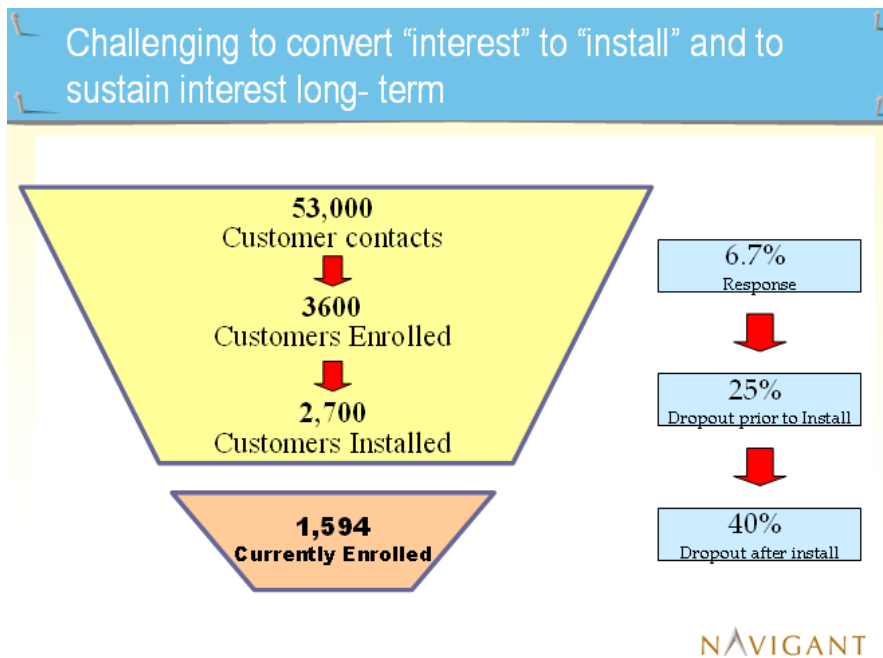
Challenging to convert “interest” to “install” and to sustain interest long- term

53,000
Customer contacts

3600
Customers Enrolled

2,700
Customers Installed

1,594
Currently Enrolled

6.7%
Response

25%
Dropout prior to Install

40%
Dropout after install

NAVIGANT